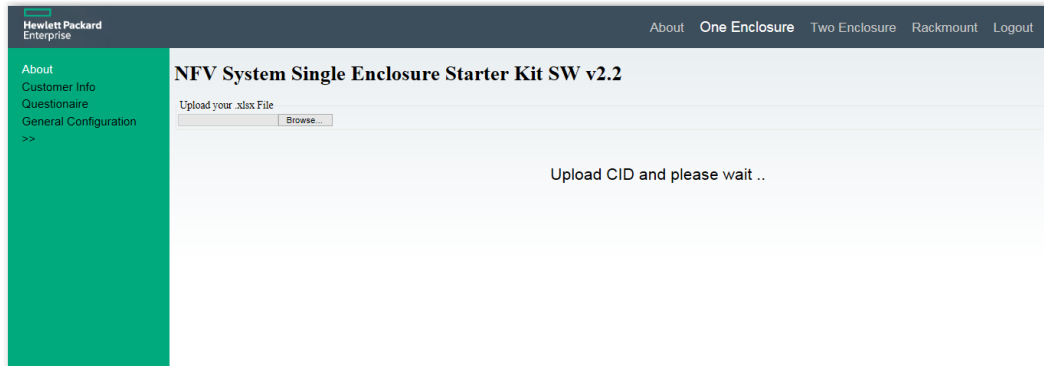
Hewlett Packard Enterprise

About One Enclosure Two Enclosure Rackmount Logout

About
Customer Info
Questionaire
General Configuration
>>

NFV System Single Enclosure Starter Kit SW v2.2

Upload your .xlsx File

Browse...

Upload CID and please wait ..